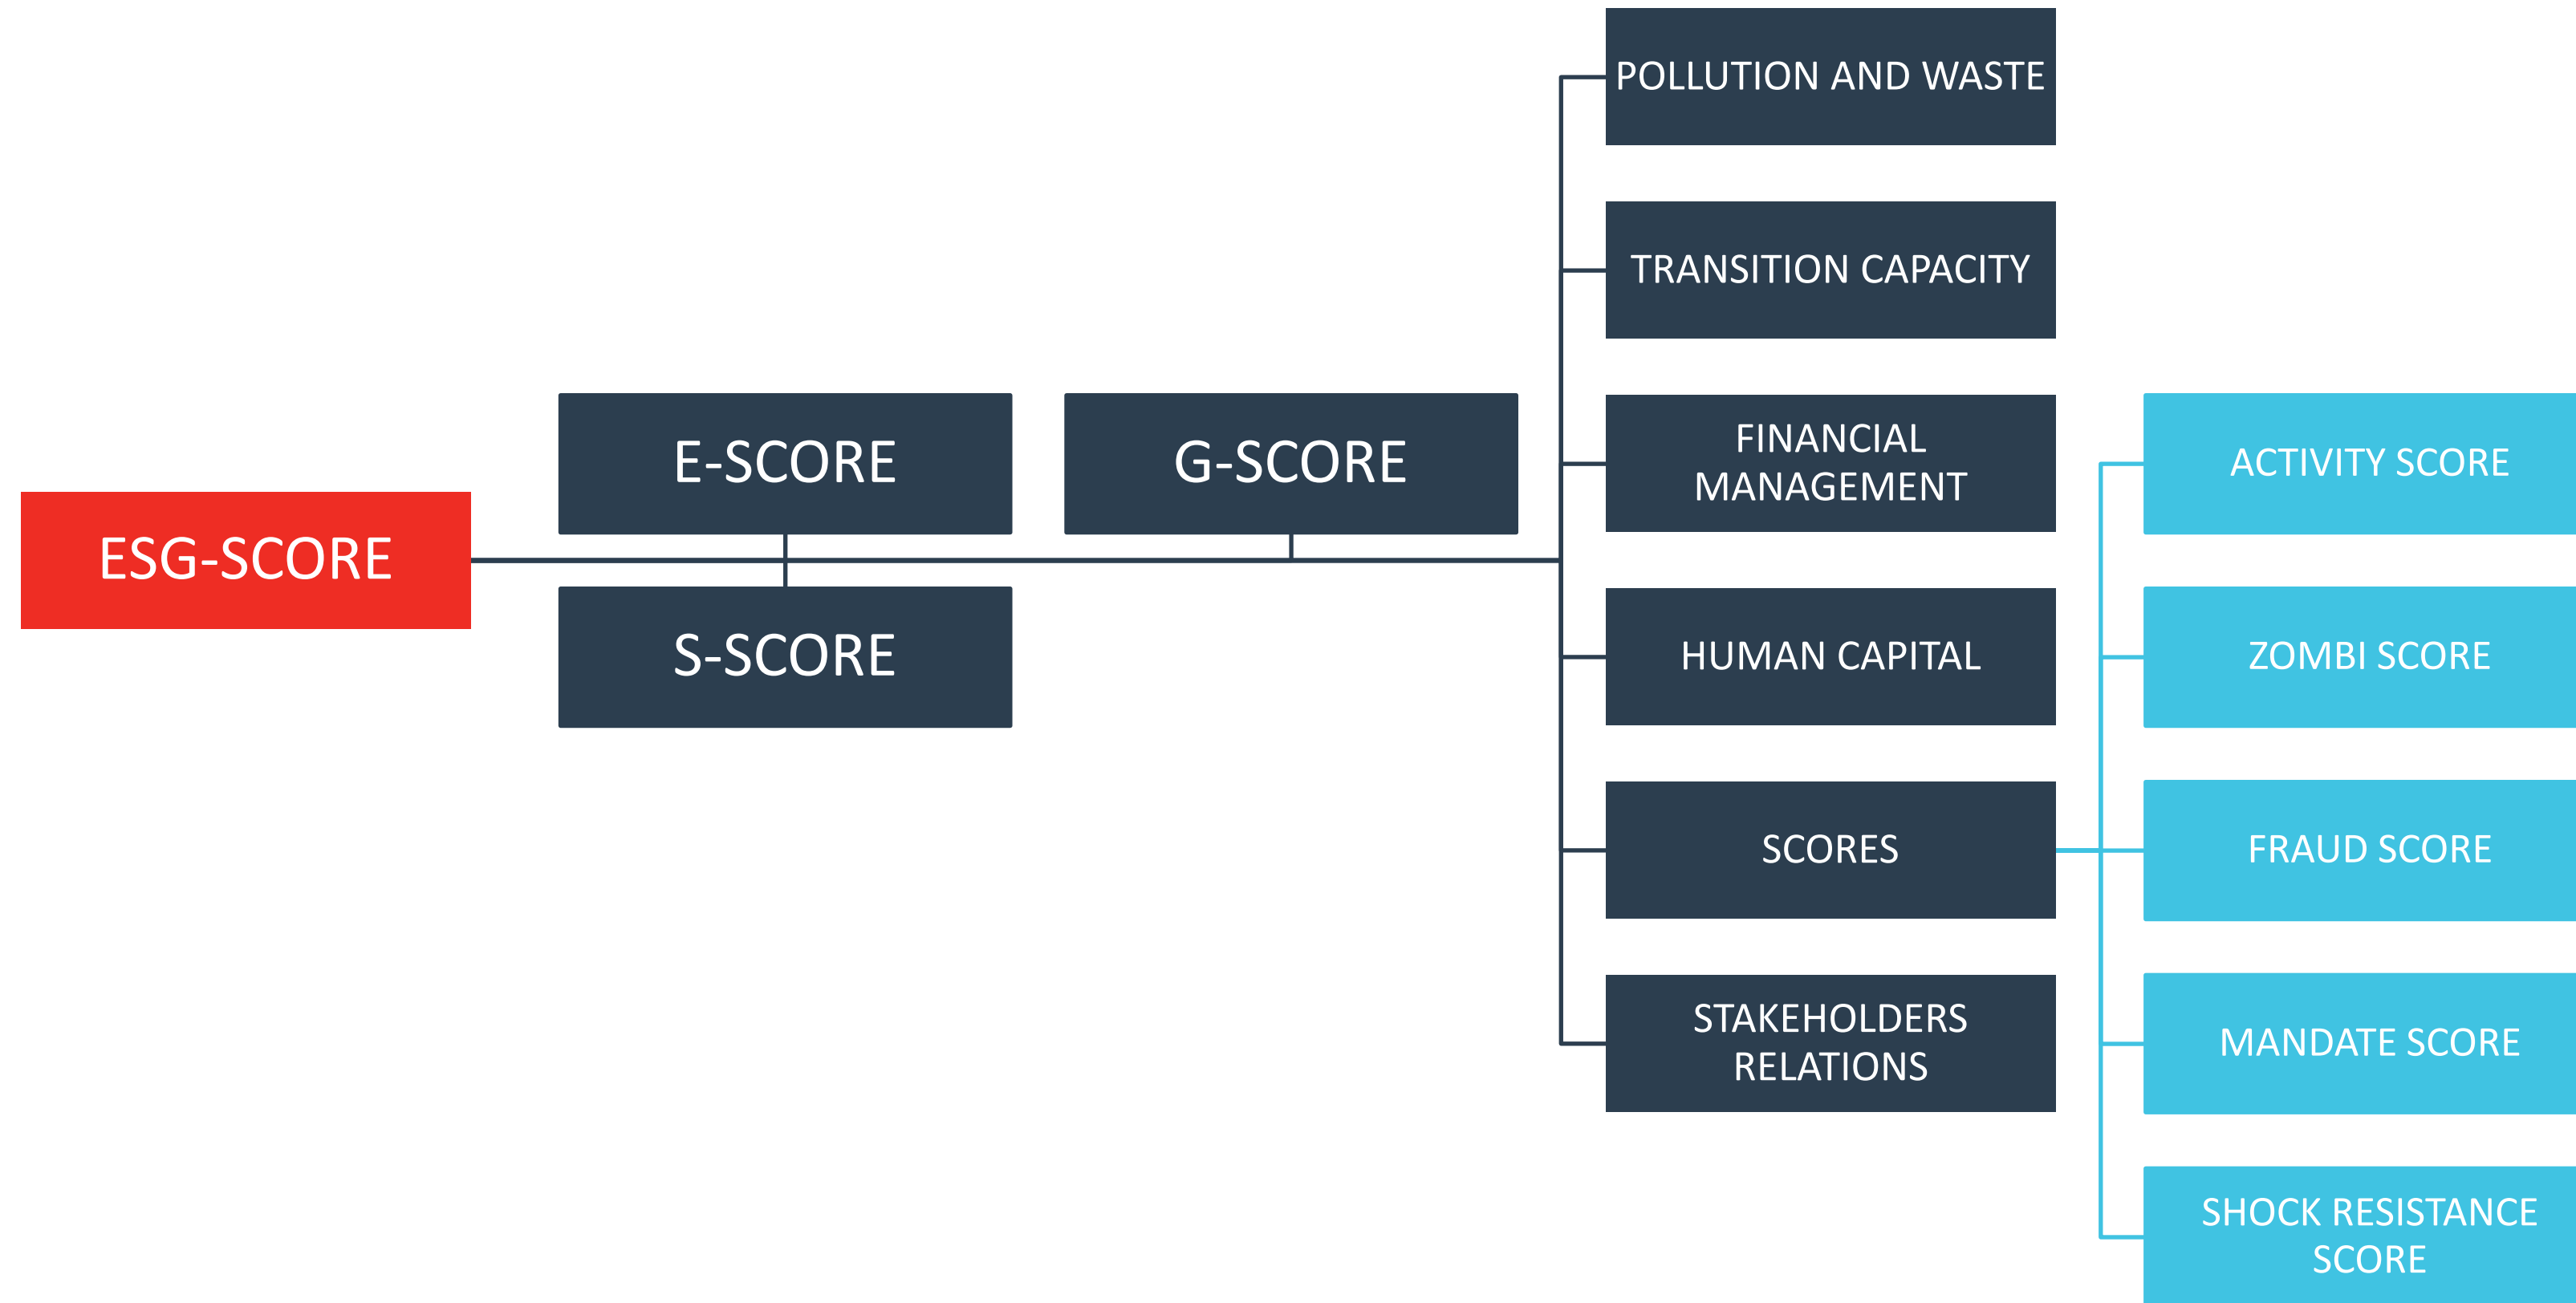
ESG-SCORE

E-SCORE

S-SCORE

G-SCORE

POLLUTION AND WASTE

TRANSITION CAPACITY

FINANCIAL MANAGEMENT

HUMAN CAPITAL

SCORES

STAKEHOLDERS RELATIONS

ACTIVITY SCORE

ZOMBI SCORE

FRAUD SCORE

MANDATE SCORE

SHOCK RESISTANCE SCORE